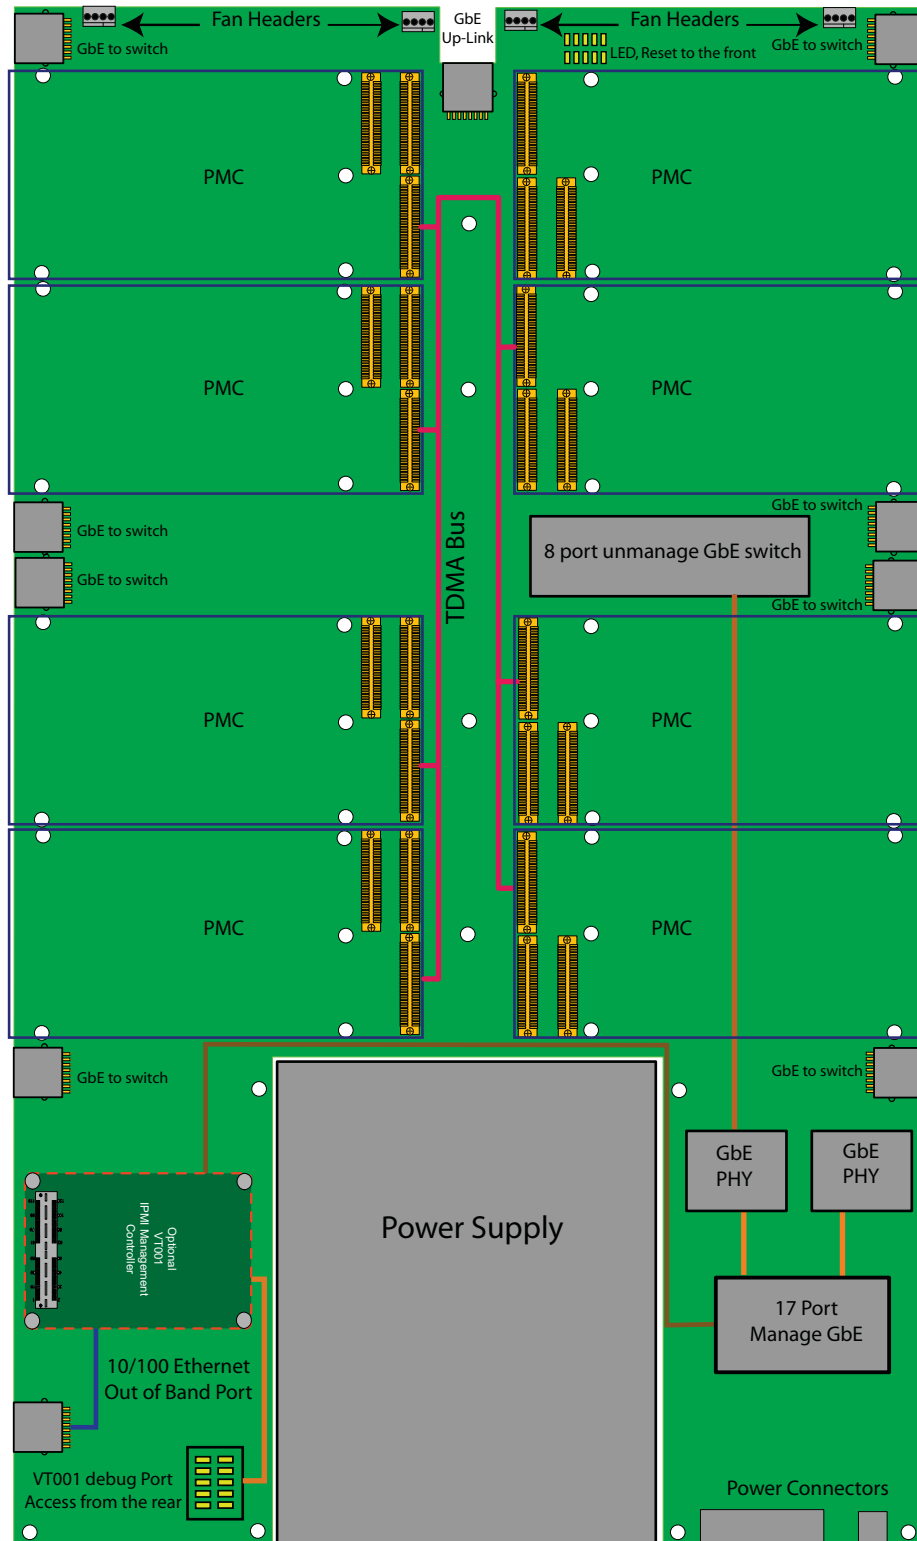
Fan Headers

GbE to switch

GbE Up-Link

Fan Headers

LED, Reset to the front

GbE to switch

PMC

PMC

PMC

PMC

GbE to switch

GbE to switch

TDMA Bus

GbE to switch

8 port unmanage GbE switch

GbE to switch

PMC

PMC

PMC

PMC

GbE to switch

GbE to switch

Optional VT001 IPMI Management Controller

Power Supply

GbE PHY

GbE PHY

17 Port Manage GbE

10/100 Ethernet Out of Band Port

VT001 debug Port Access from the rear

Power Connectors